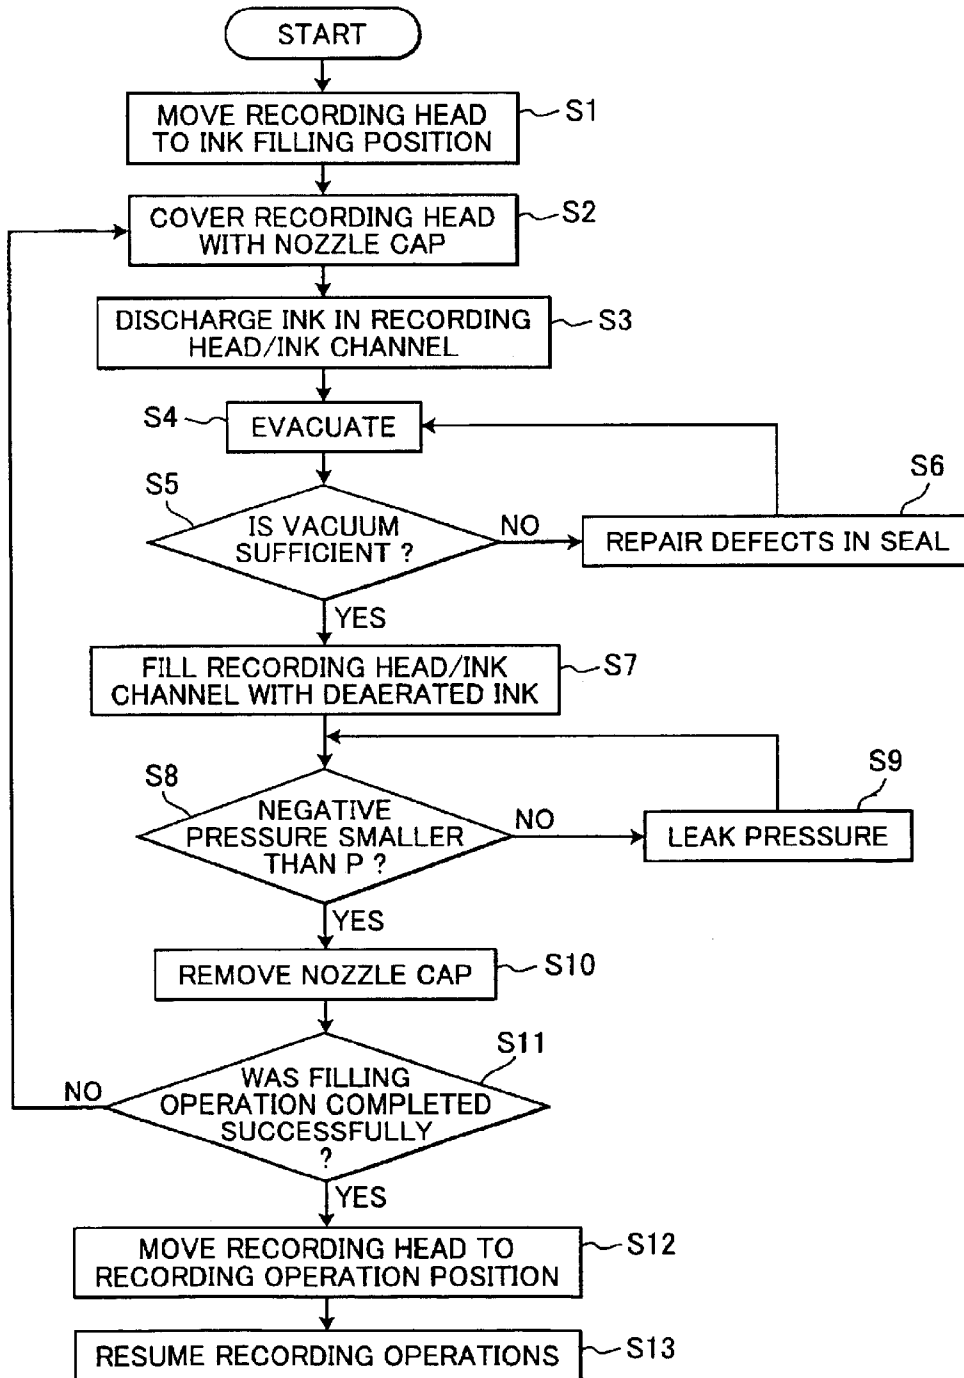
START

MOVE RECORDING HEAD TO INK FILLING POSITION

S1

COVER RECORDING HEAD WITH NOZZLE CAP

S2

DISCHARGE INK IN RECORDING HEAD/INK CHANNEL

S3

S4

EVACUATE

S5

IS VACUUM SUFFICIENT ?

NO

S6

REPAIR DEFECTS IN SEAL

YES

FILL RECORDING HEAD/INK CHANNEL WITH DEAERATED INK

S7

S8

NEGATIVE PRESSURE SMALLER THAN P ?

NO

S9

LEAK PRESSURE

YES

REMOVE NOZZLE CAP

S10

S11

NO

WAS FILLING OPERATION COMPLETED SUCCESSFULLY ?

YES

MOVE RECORDING HEAD TO RECORDING OPERATION POSITION

S12

RESUME RECORDING OPERATIONS

S13